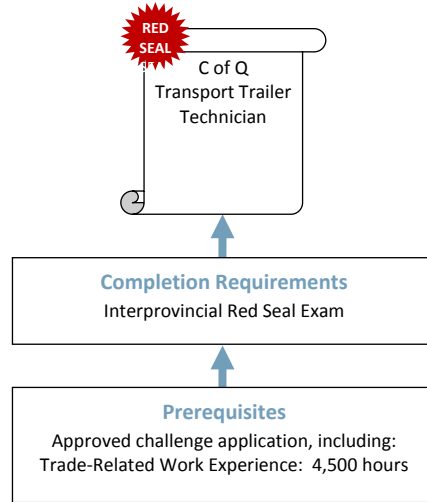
RED SEAL

C of Q
Transport Trailer
Technician

Completion Requirements
Interprovincial Red Seal Exam

Prerequisites
Approved challenge application, including:
Trade-Related Work Experience: 4,500 hours